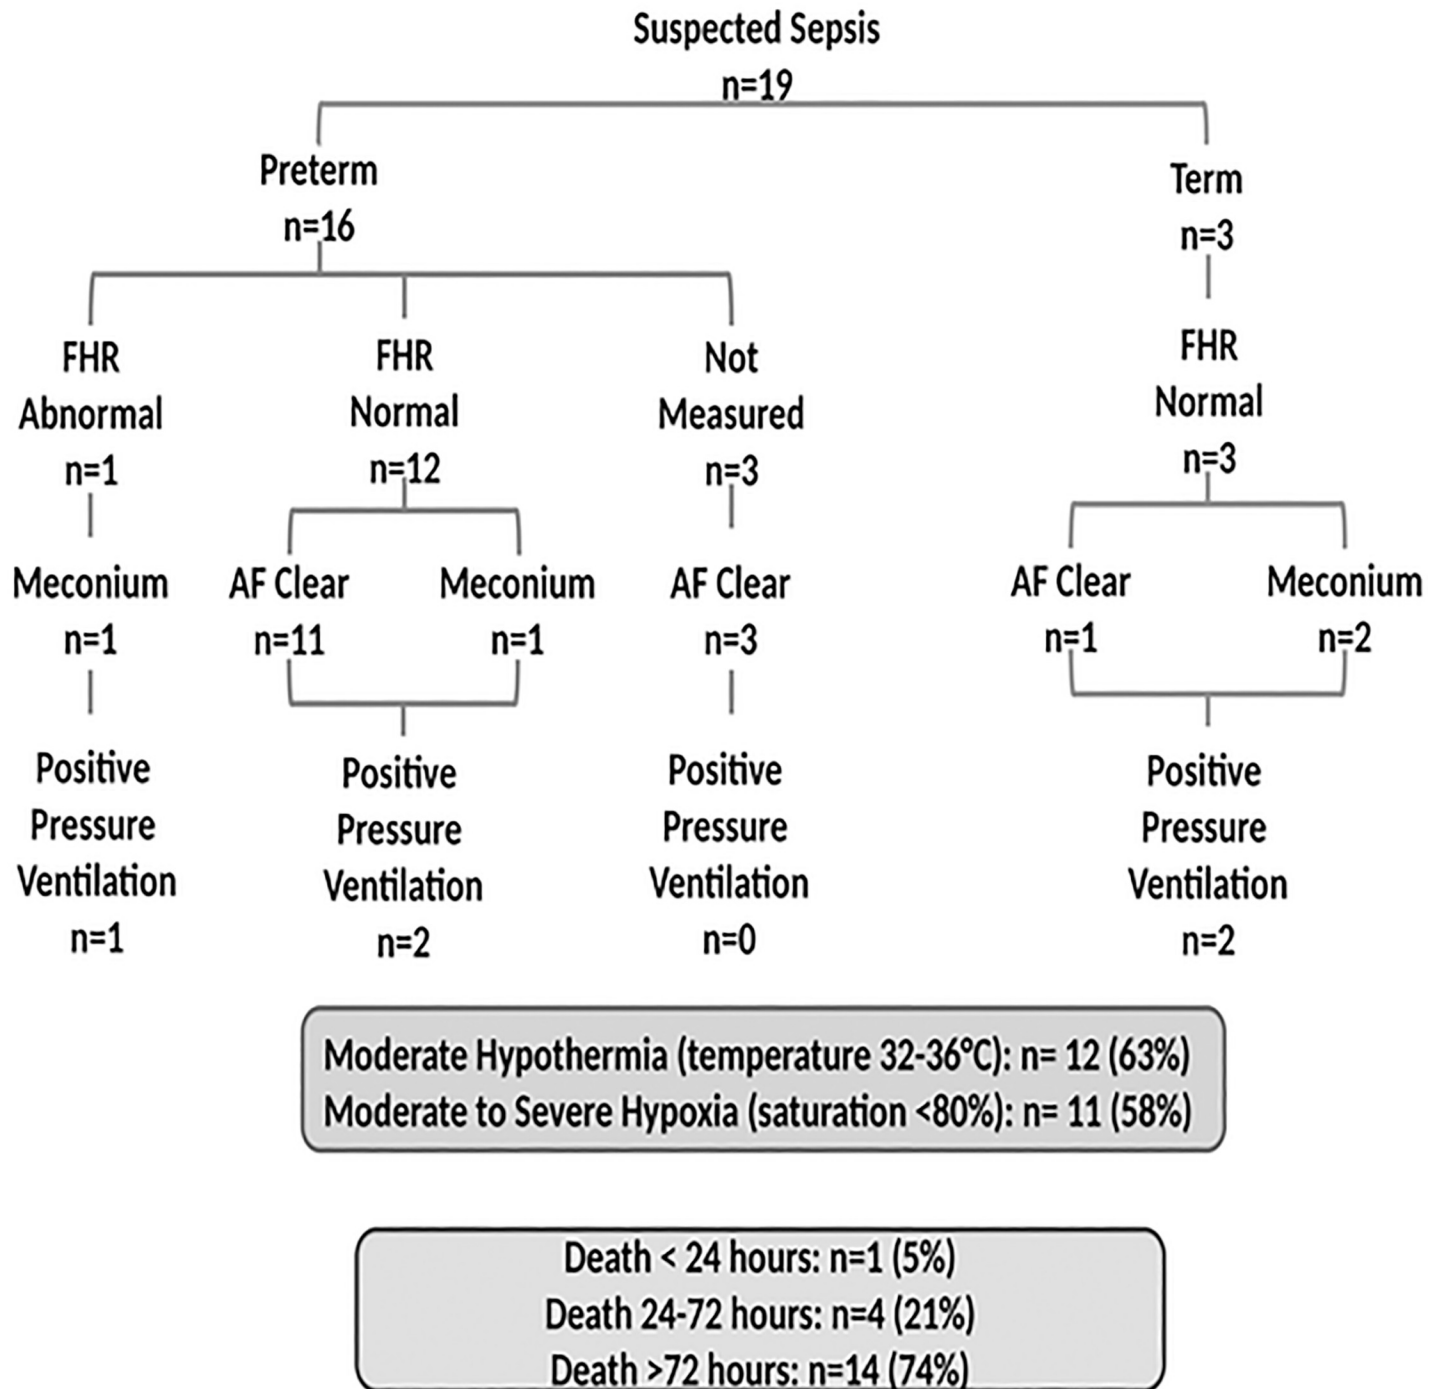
Suspected Sepsis
n=19

Preterm
n=16

Term
n=3

FHR
Abnormal
n=1

FHR
Normal
n=12

Not
Measured
n=3

FHR
Normal
n=3

Meconium
n=1

AF Clear
n=11

Meconium
n=1

AF Clear
n=3

AF Clear
n=1

Meconium
n=2

Positive
Pressure
Ventilation
n=1

Positive
Pressure
Ventilation
n=2

Positive
Pressure
Ventilation
n=0

Positive
Pressure
Ventilation
n=2

Moderate Hypothermia (temperature 32-36°C): n= 12 (63%)
Moderate to Severe Hypoxia (saturation <80%): n= 11 (58%)

Death < 24 hours: n=1 (5%)
Death 24-72 hours: n=4 (21%)
Death >72 hours: n=14 (74%)